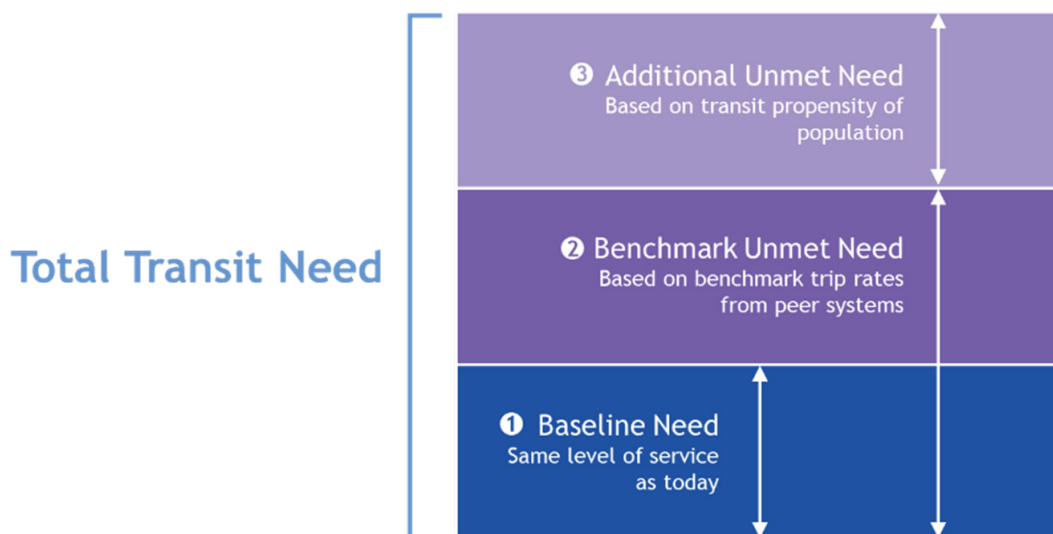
Total Transit Need

❸ Additional Unmet Need
Based on transit propensity of population

❷ Benchmark Unmet Need
Based on benchmark trip rates from peer systems

❶ Baseline Need
Same level of service as today